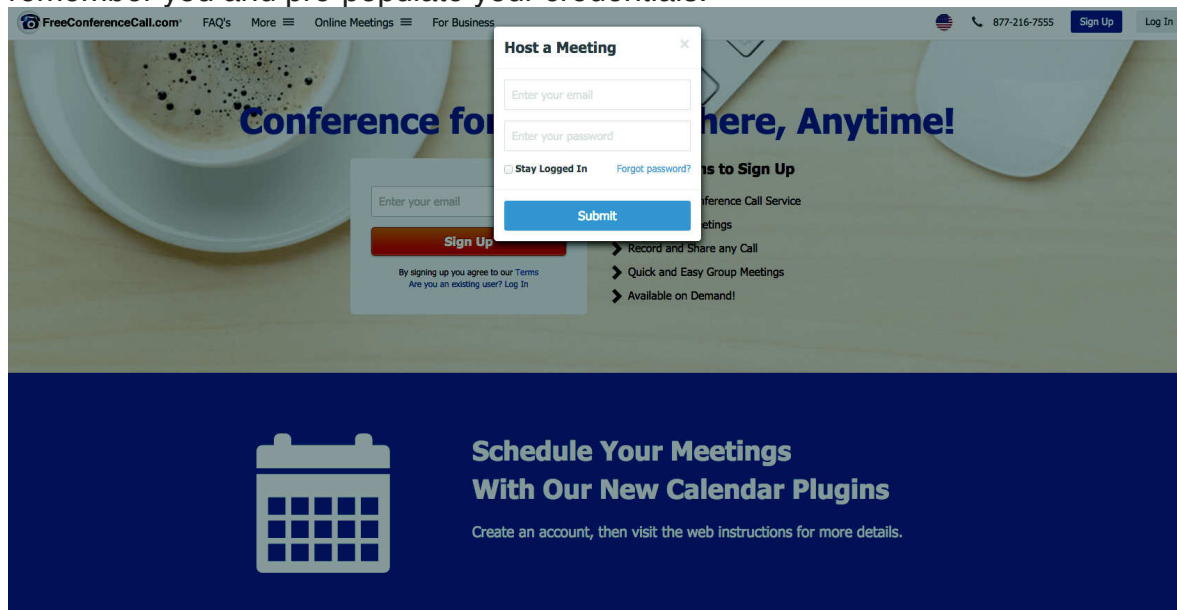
remember you and pre-populate your credentials.

FreeConferenceCall.com FAQ's More Online Meetings For Business 877-216-7555 Sign Up Log In

Host a Meeting
×
Enter your email
Enter your password
Stay Logged In Forgot password?
Submit

Conference for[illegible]here, Anytime!

Enter your email
Sign Up
By signing up you agree to our Terms
Are you an existing user? Log In

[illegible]ns to Sign Up
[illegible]ference Call Service
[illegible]etings
Record and Share any Call
Quick and Easy Group Meetings
Available on Demand!

Schedule Your Meetings
With Our New Calendar Plugins
Create an account, then visit the web instructions for more details.